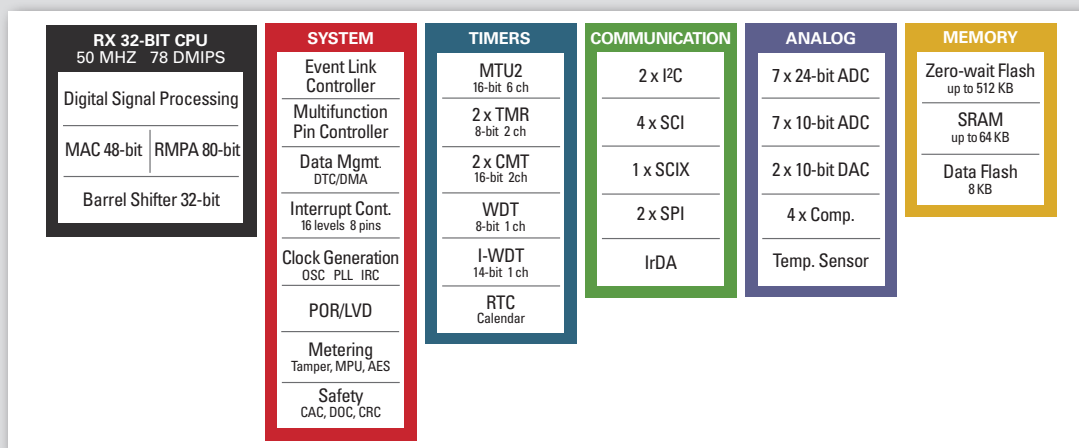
RX 32-BIT CPU
50 MHZ 78 DMIPS

Digital Signal Processing

MAC 48-bit

RMPA 80-bit

Barrel Shifter 32-bit

SYSTEM

Event Link Controller

Multifunction Pin Controller

Data Mgmt.
DTC/DMA

Interrupt Cont.
16 levels 8 pins

Clock Generation
OSC PLL IRC

POR/LVD

Metering
Tamper, MPU, AES

Safety
CAC, DOC, CRC

TIMERS

MTU2
16-bit 6 ch

2 x TMR
8-bit 2 ch

2 x CMT
16-bit 2ch

WDT
8-bit 1 ch

I-WDT
14-bit 1 ch

RTC
Calendar

COMMUNICATION

2 x I$^2$C

4 x SCI

1 x SCIX

2 x SPI

IrDA

ANALOG

7 x 24-bit ADC

7 x 10-bit ADC

2 x 10-bit DAC

4 x Comp.

Temp. Sensor

MEMORY

Zero-wait Flash
up to 512 KB

SRAM
up to 64 KB

Data Flash
8 KB